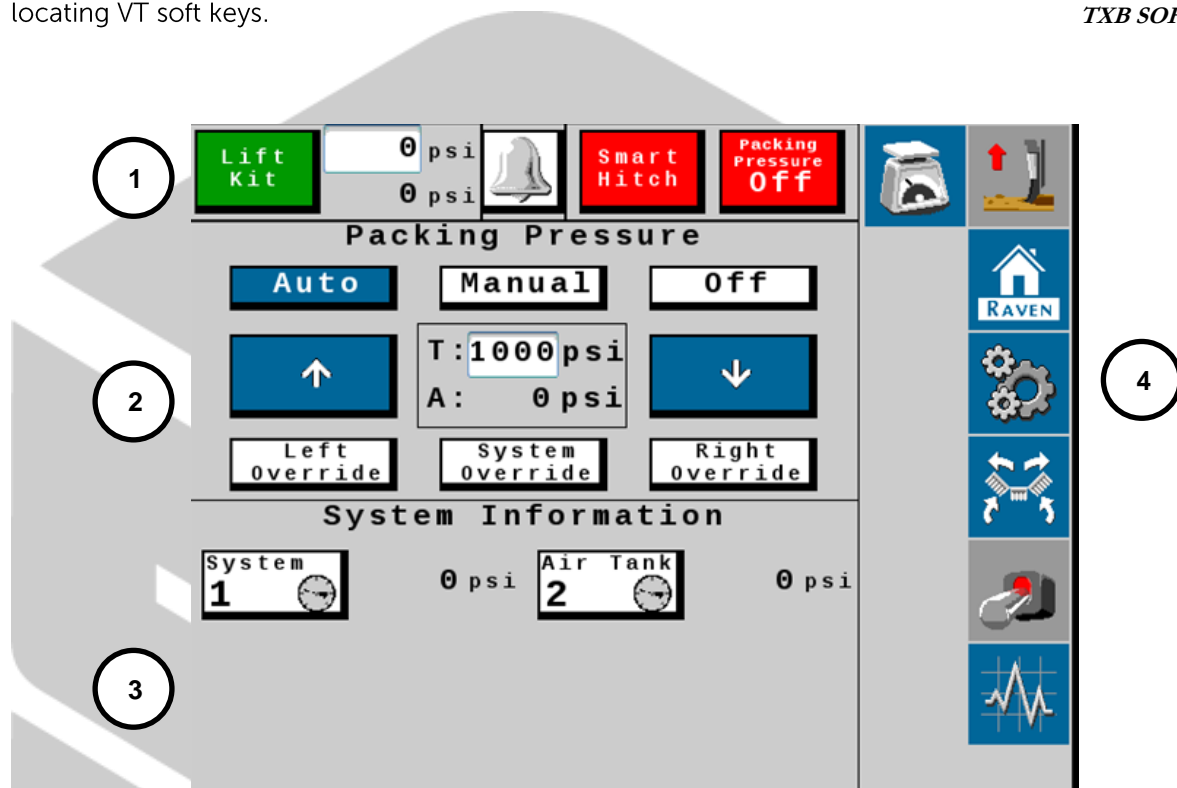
locating VT soft keys.

TXB SOF

1

Lift Kit

0 psi

0 psi

Smart Hitch

Packing Pressure Off

Packing Pressure

Auto

Manual

Off

2

T: 1000 psi

A: 0 psi

Left Override

System Override

Right Override

System Information

System 1

0 psi

Air Tank 2

0 psi

3

RAVEN

4